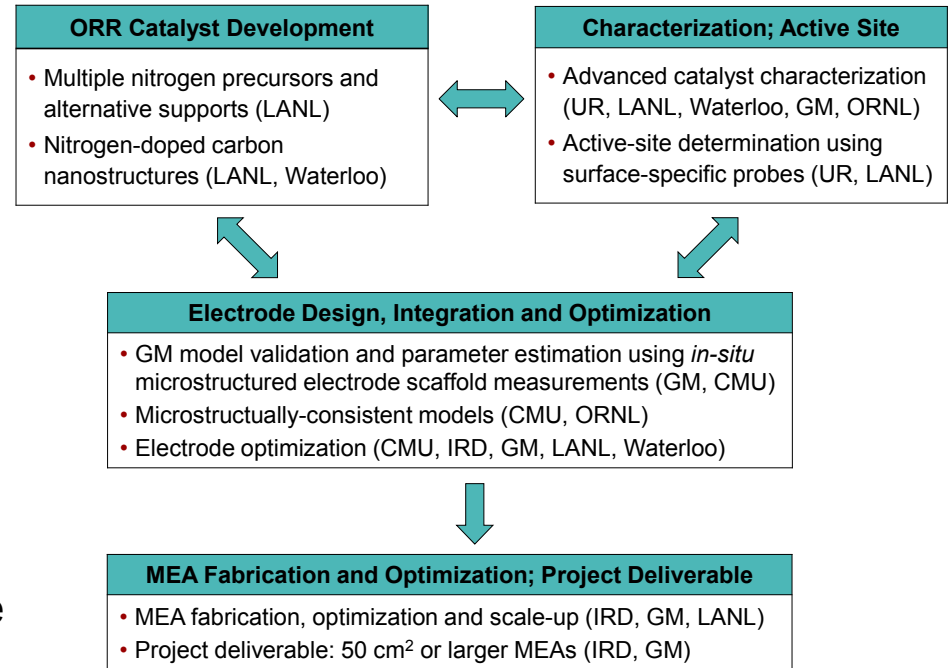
**ORR Catalyst Development**

• Multiple nitrogen precursors and alternative supports (LANL)
• Nitrogen-doped carbon nanostructures (LANL, Waterloo)

**Characterization; Active Site**

• Advanced catalyst characterization (UR, LANL, Waterloo, GM, ORNL)
• Active-site determination using surface-specific probes (UR, LANL)

**Electrode Design, Integration and Optimization**

• GM model validation and parameter estimation using *in-situ* microstructured electrode scaffold measurements (GM, CMU)
• Microstructually-consistent models (CMU, ORNL)
• Electrode optimization (CMU, IRD, GM, LANL, Waterloo)

**MEA Fabrication and Optimization; Project Deliverable**

• MEA fabrication, optimization and scale-up (IRD, GM, LANL)
• Project deliverable: 50 cm$^2$ or larger MEAs (IRD, GM)